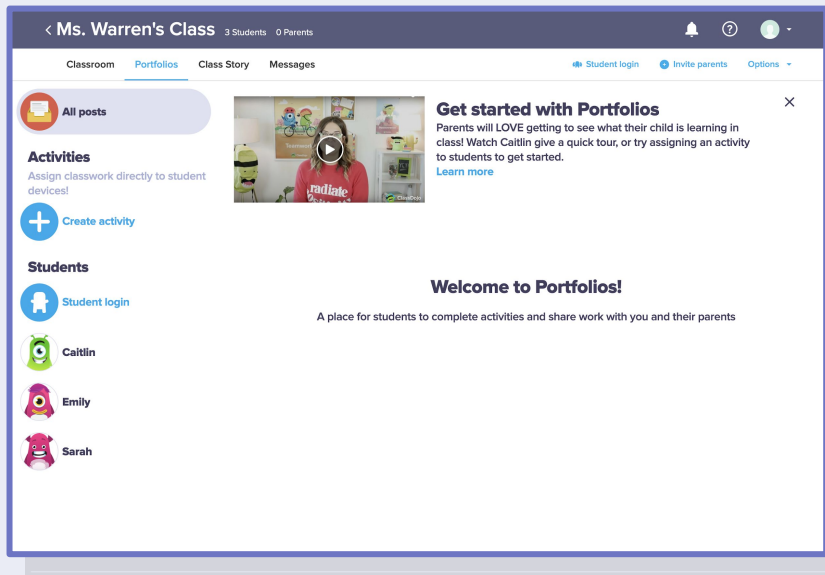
< Ms. Warren's Class 3 Students 0 Parents

Classroom Portfolios Class Story Messages

Student login Invite parents Options

All posts

Activities

Assign classwork directly to student devices!

Create activity

Students

Student login

Caitlin

Emily

Sarah

radiate

ClassDojo

Get started with Portfolios

Parents will LOVE getting to see what their child is learning in class! Watch Caitlin give a quick tour, or try assigning an activity to students to get started.

Learn more

Welcome to Portfolios!

A place for students to complete activities and share work with you and their parents